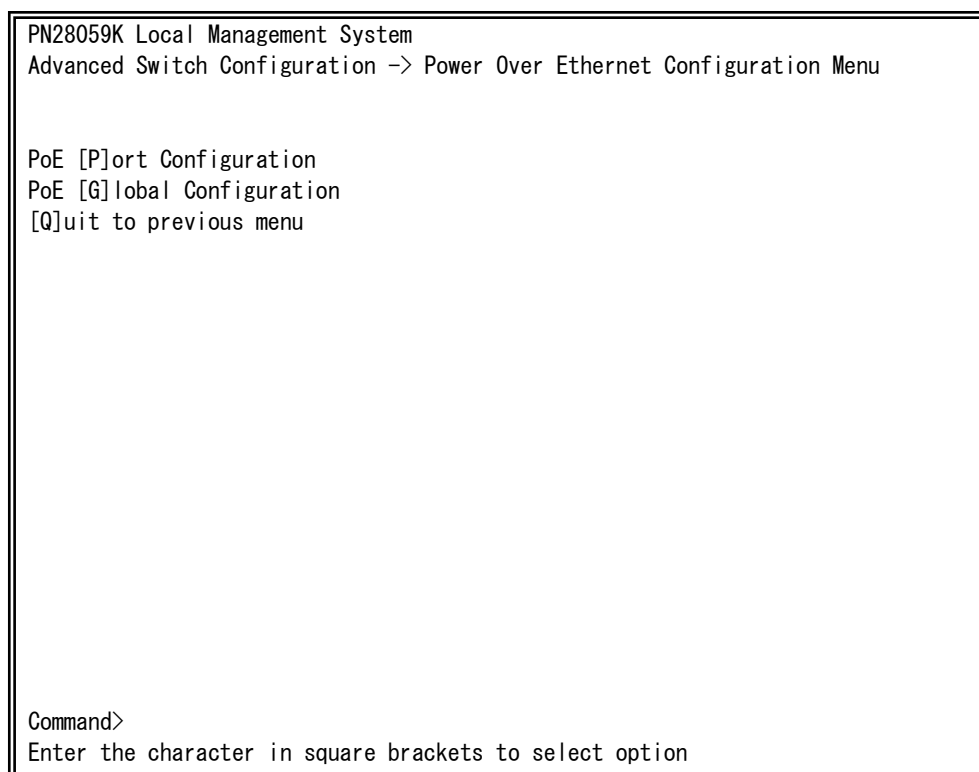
PN28059K Local Management System
Advanced Switch Configuration -> Power Over Ethernet Configuration Menu

PoE [P]ort Configuration
PoE [G]lobal Configuration
[Q]uit to previous menu

Command>
Enter the character in square brackets to select option